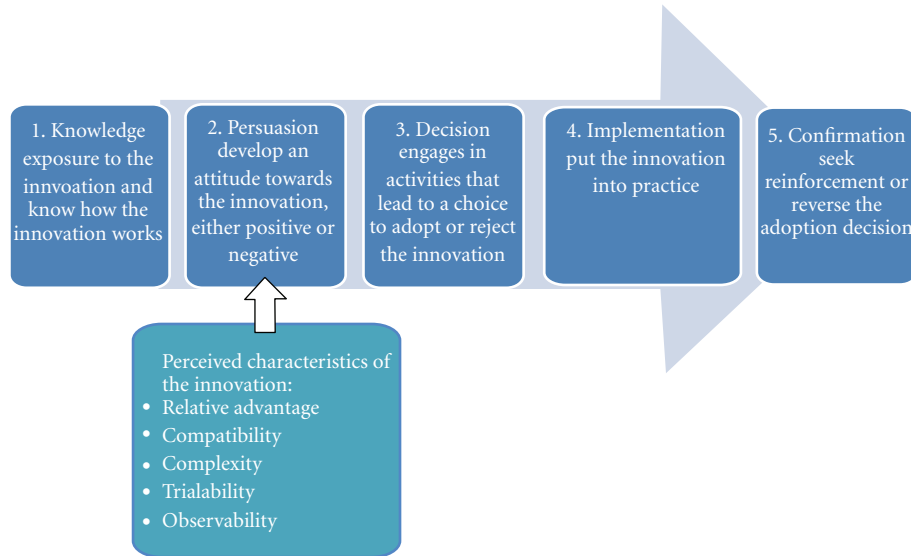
1. Knowledge exposure to the innvoation and know how the innovation works

2. Persuasion develop an attitude towards the innovation, either positive or negative

3. Decision engages in activities that lead to a choice to adopt or reject the innovation

4. Implementation put the innovation into practice

5. Confirmation seek reinforcement or reverse the adoption decision

Perceived characteristics of the innovation:
- Relative advantage
- Compatibility
- Complexity
- Trialability
- Observability